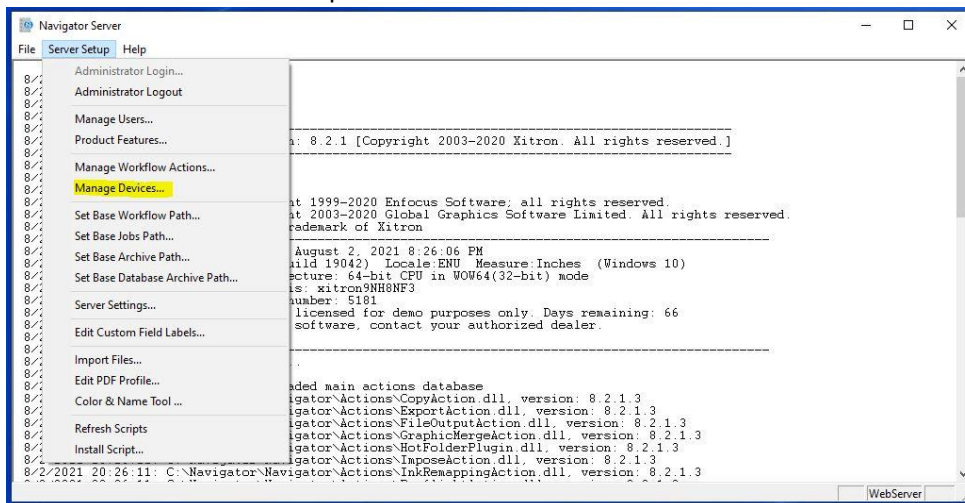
Navigator Server

File Server Setup Help

Administrator Login...
Administrator Logout
Manage Users...
Product Features...
Manage Workflow Actions...
Manage Devices...
Set Base Workflow Path...
Set Base Jobs Path...
Set Base Archive Path...
Set Base Database Archive Path...
Server Settings...
Edit Custom Field Labels...
Import Files...
Edit PDF Profile...
Color & Name Tool ...
Refresh Scripts
Install Script...

8/
8/
8/
8/
8/
8/
8/
8/
8/
8/
8/
8/
8/
8/
8/
8/
8/
8/
8/
8/
8/
8/
8/
8/
8/
8/
8/
8/
8/
8/
8/
8/

n: 8.2.1 [Copyright 2003-2020 Xitron. All rights reserved.]

ht 1999-2020 Enfocus Software; all rights reserved.
ht 2003-2020 Global Graphics Software Limited. All rights reserved.
rademark of Xitron

August 2, 2021 8:26:06 PM
uild 19042) Locale:ENU Measure:Inches (Windows 10)
ecture: 64-bit CPU in WOW64(32-bit) mode
is: xitron9NH8NF3
number: 5181
licensed for demo purposes only. Days remaining: 66
software, contact your authorized dealer.

aded main actions database
igator\Actions\CopyAction.dll, version: 8.2.1.3
igator\Actions\ExportAction.dll, version: 8.2.1.3
igator\Actions\FileOutputAction.dll, version: 8.2.1.3
igator\Actions\GraphicMergeAction.dll, version: 8.2.1.3
igator\Actions\HotFolderPlugin.dll, version: 8.2.1.3
igator\Actions\ImposeAction.dll, version: 8.2.1.3
8/2/2021 20:26:11: C:\Navigator\Navigator\Actions\InkRemappingAction.dll, version: 8.2.1.3

WebServer